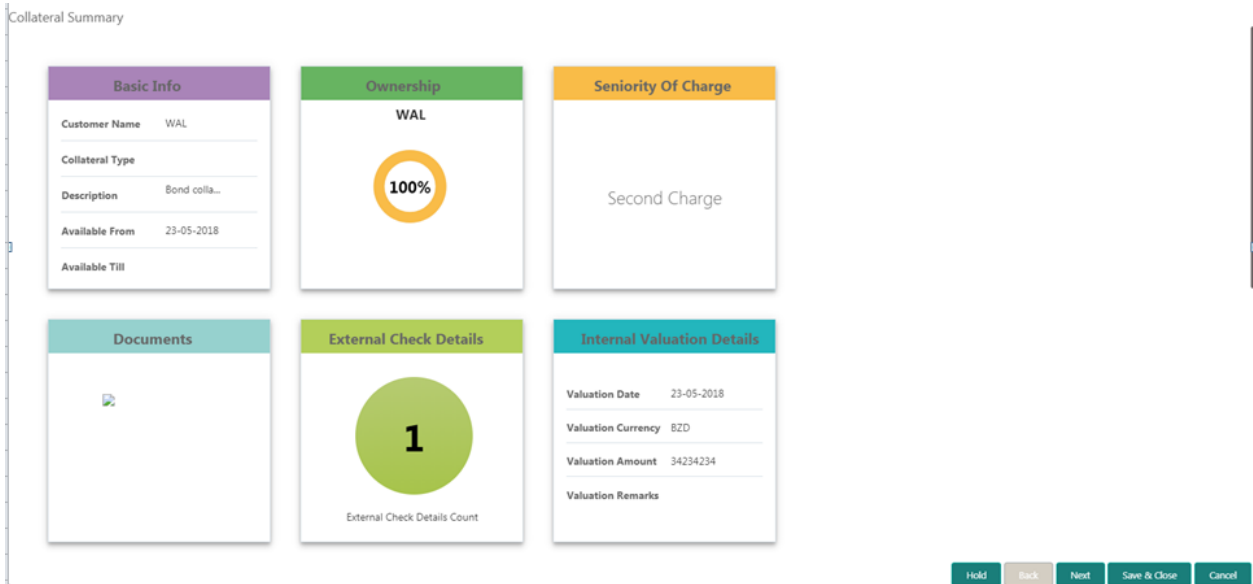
Collateral Summary

Basic Info

| Customer Name | WAL |
|---|---|
| Collateral Type | |
| Description | Bond colla... |
| Available From | 23-05-2018 |
| Available Till | |

Ownership

WAL

100%

Seniority Of Charge

Second Charge

Documents

External Check Details

1

External Check Details Count

Internal Valuation Details

| Valuation Date | 23-05-2018 |
|---|---|
| Valuation Currency | BZD |
| Valuation Amount | 34234234 |
| Valuation Remarks | |

Hold Back Next Save & Close Cancel